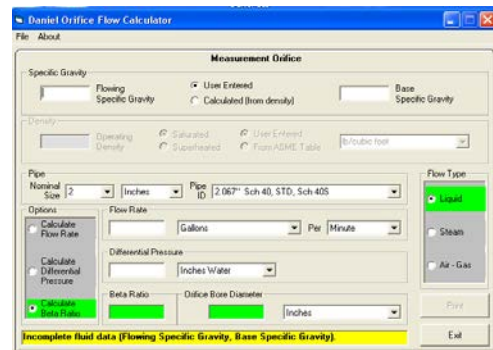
Daniel Orifice Flow Calculator

File About

Measurement Orifice

Specific Gravity

Flowing Specific Gravity

User Entered

Calculated (from density)

Base Specific Gravity

Density

Operating Density

Saturated

Superheated

User Entered

From ASME Table

lb/cubic foot

Pipe

Nominal Size 2

Inches

Pipe ID 2.067" Sch 40, STD, Sch 40S

Flow Type

Liquid

Steam

Air - Gas

Options

Calculate Flow Rate

Calculate Differential Pressure

Calculate Beta Ratio

Flow Rate

Gallons

Per Minute

Differential Pressure

Inches Water

Beta Ratio

Orifice Bore Diameter

Inches

Print

Exit

Incomplete fluid data (Flowing Specific Gravity, Base Specific Gravity).